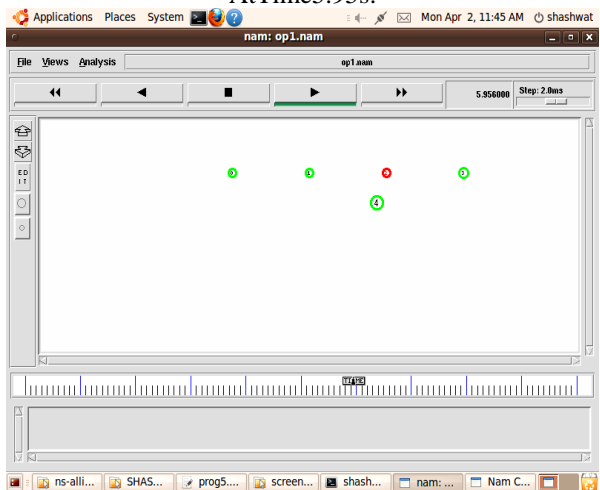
At Time:5.95s:

Applications Places System Mon Apr 2, 11:45 AM shashwat

nam: op1.nam

File Views Analysis op1.nam

5.956000 Step: 2.0ms

EDIT

4

ns-alli... SHAS... prog5.... screen... shash... nam: ... Nam C...